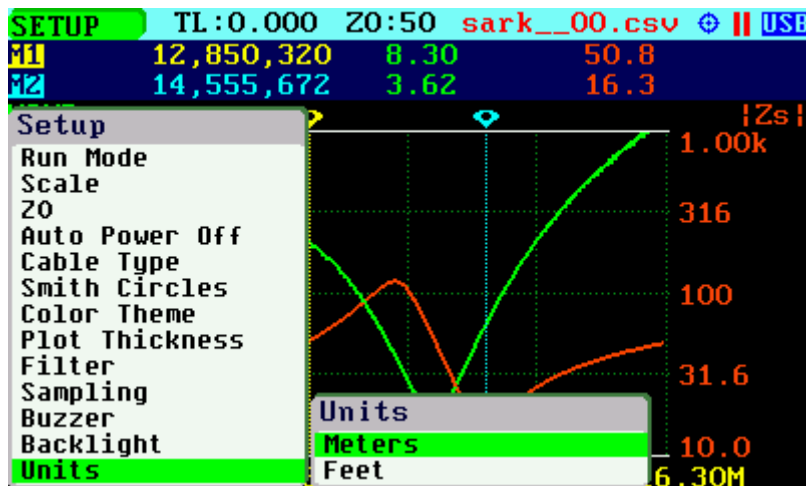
SETUP TL:0.000 Z0:50 sark__00.csv USB

M1 12,850,320 8.30 50.8

M2 14,555,672 3.62 16.3

|Zs|

Setup
Run Mode
Scale
Z0
Auto Power Off
Cable Type
Smith Circles
Color Theme
Plot Thickness
Filter
Sampling
Buzzer
Backlight
Units

1.00k
316
100
31.6
10.0

Units
Meters
Feet

6.30M